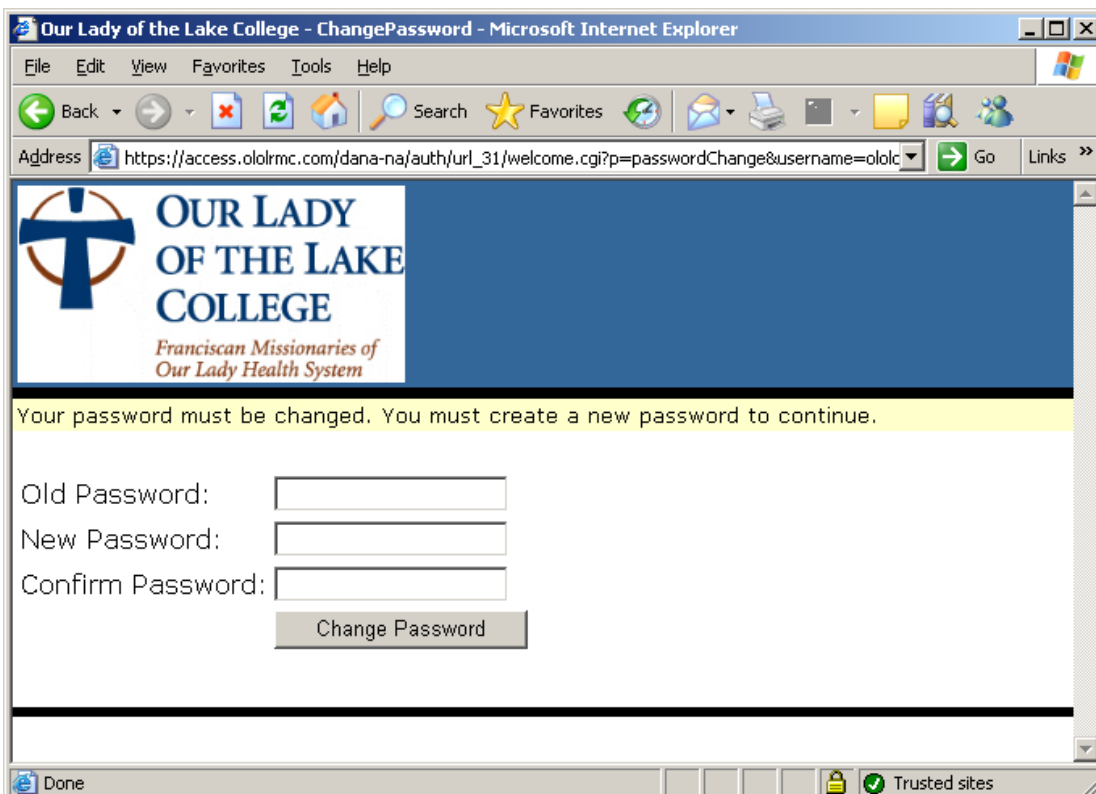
Our Lady of the Lake College - ChangePassword - Microsoft Internet Explorer

File Edit View Favorites Tools Help

Back Search Favorites

Address https://access.ololrmc.com/dana-na/auth/url_31/welcome.cgi?p=passwordChange&username=ololc Go Links »

OUR LADY OF THE LAKE COLLEGE

Franciscan Missionaries of Our Lady Health System

Your password must be changed. You must create a new password to continue.

Old Password:

New Password:

Confirm Password:

Change Password

Done Trusted sites